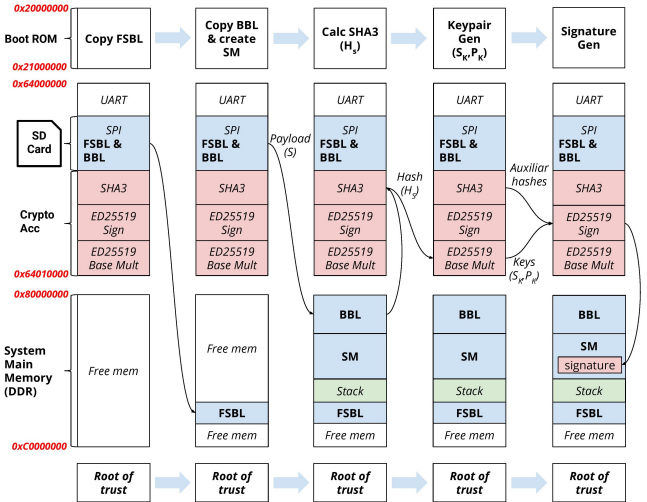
0x20000000

Boot ROM

0x21000000

Copy FSBL

Copy BBL & create SM

Calc SHA3 ($H_S$)

Keypair Gen ($S_K$,$P_K$)

Signature Gen

0x64000000

SD Card

Crypto Acc

0x64010000

UART
SPI
FSBL & BBL
SHA3
ED25519 Sign
ED25519 Base Mult

UART
SPI
FSBL & BBL
SHA3
ED25519 Sign
ED25519 Base Mult

Payload (S)

UART
SPI
FSBL & BBL
SHA3
ED25519 Sign
ED25519 Base Mult

Hash ($H_S$)

UART
SPI
FSBL & BBL
SHA3
ED25519 Sign
ED25519 Base Mult

Auxiliar hashes

Keys ($S_K$,$P_K$)

UART
SPI
FSBL & BBL
SHA3
ED25519 Sign
ED25519 Base Mult

0x80000000

System Main Memory (DDR)

0xC0000000

Free mem

Free mem
FSBL
Free mem

BBL
SM
Stack
FSBL
Free mem

BBL
SM
Stack
FSBL
Free mem

BBL
SM
signature
Stack
FSBL
Free mem

Root of trust

Root of trust

Root of trust

Root of trust

Root of trust